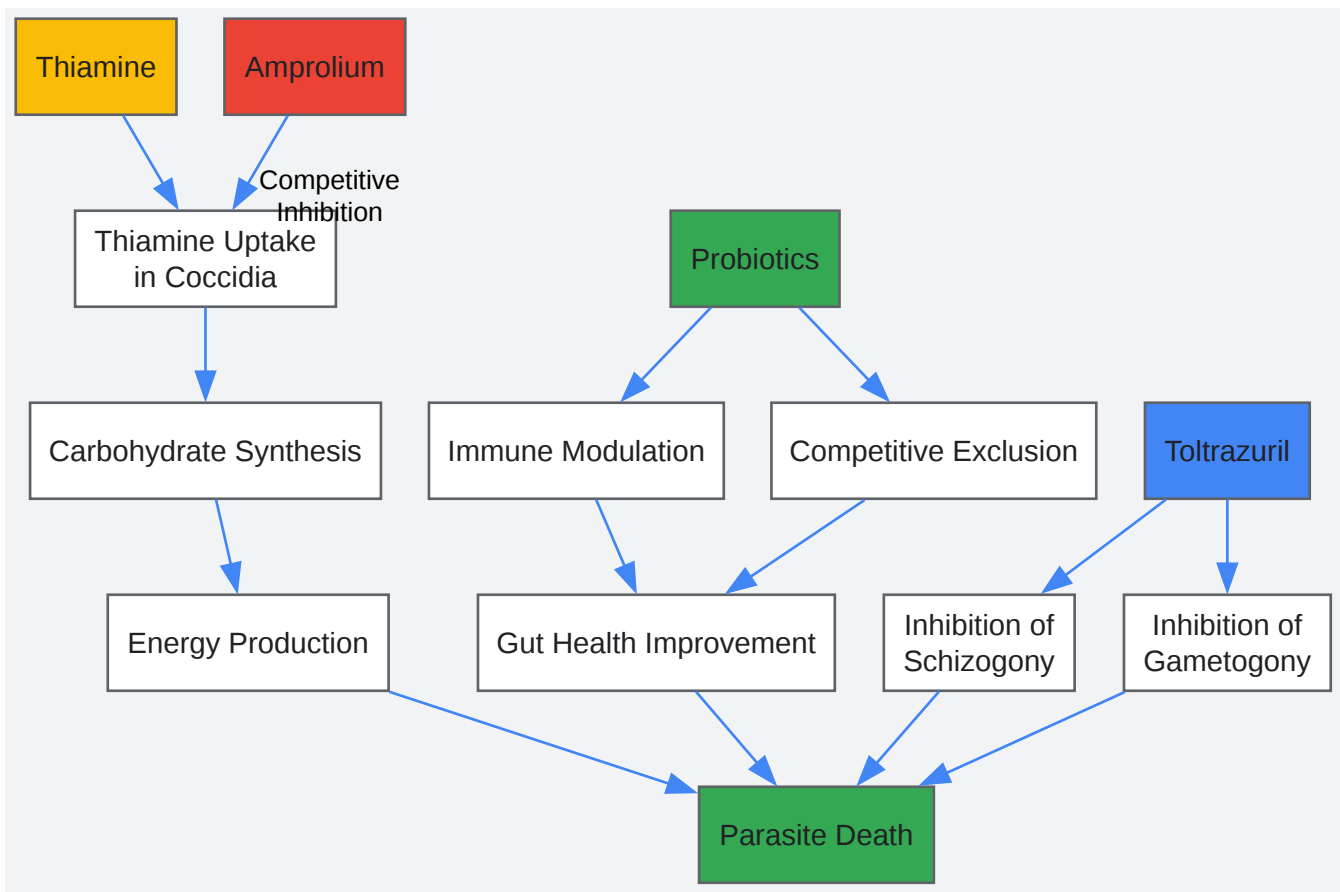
Thiamine

Amprolium

Competitive Inhibition

Thiamine Uptake in Coccidia

Probiotics

Carbohydrate Synthesis

Immune Modulation

Competitive Exclusion

Toltrazuril

Energy Production

Gut Health Improvement

Inhibition of Schizogony

Inhibition of Gametogony

Parasite Death